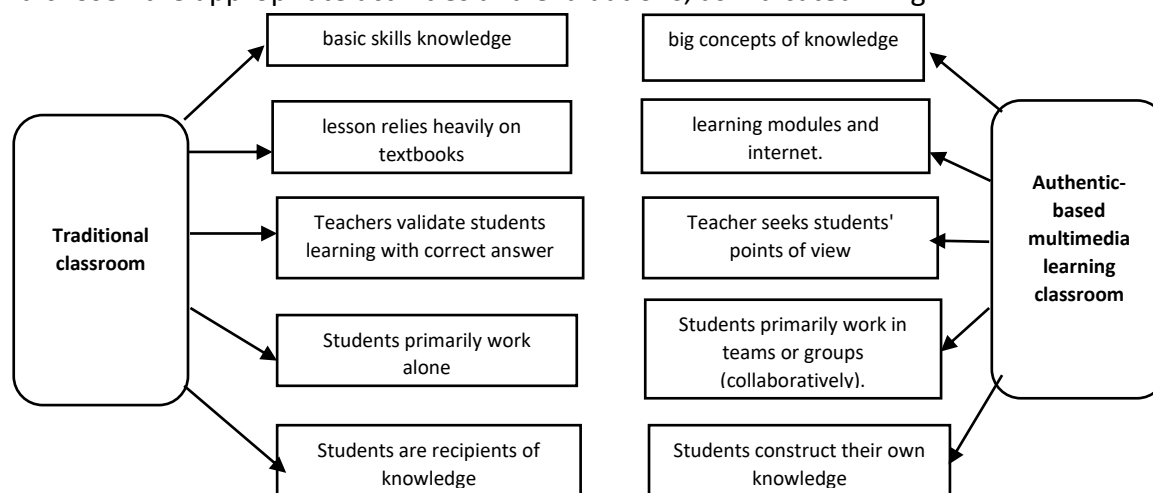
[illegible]

Traditional classroom

basic skills knowledge

lesson relies heavily on textbooks

Teachers validate students learning with correct answer

Students primarily work alone

Students are recipients of knowledge

Authentic-based multimedia learning classroom

big concepts of knowledge

learning modules and internet.

Teacher seeks students' points of view

Students primarily work in teams or groups (collaboratively).

Students construct their own knowledge